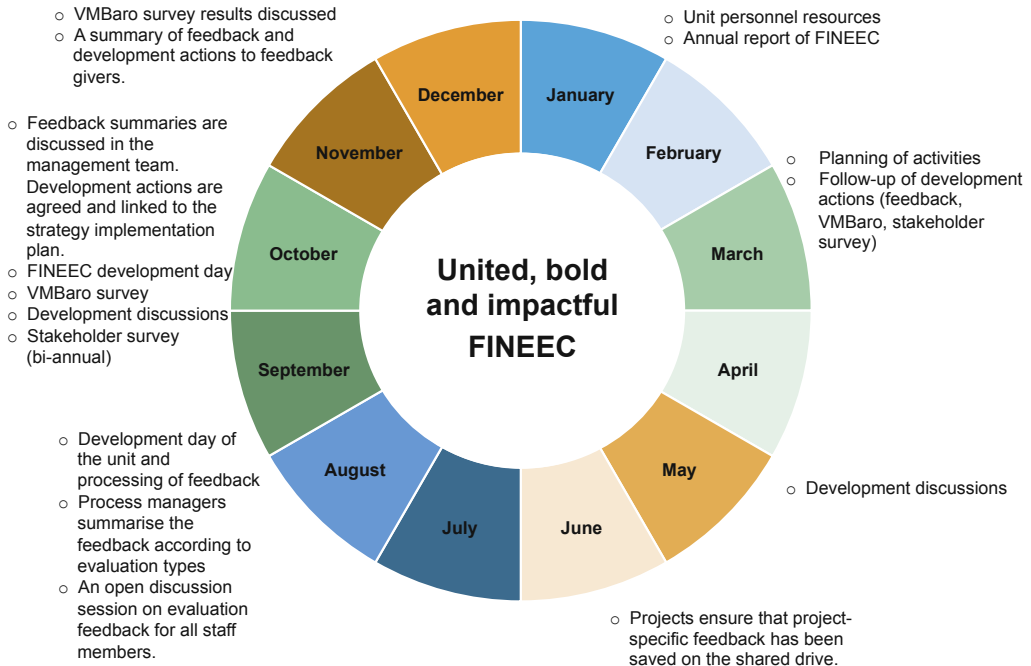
- VMBaro survey results discussed
- A summary of feedback and development actions to feedback givers.

- Unit personnel resources
- Annual report of FINEEC

- Feedback summaries are discussed in the management team. Development actions are agreed and linked to the strategy implementation plan.
- FINEEC development day
- VMBaro survey
- Development discussions
- Stakeholder survey (bi-annual)

- Planning of activities
- Follow-up of development actions (feedback, VMBaro, stakeholder survey)

December

January

November

February

October

March

United, bold and impactful FINEEC

September

April

August

May

July

June

- Development day of the unit and processing of feedback
- Process managers summarise the feedback according to evaluation types
- An open discussion session on evaluation feedback for all staff members.

- Development discussions

- Projects ensure that project-specific feedback has been saved on the shared drive.